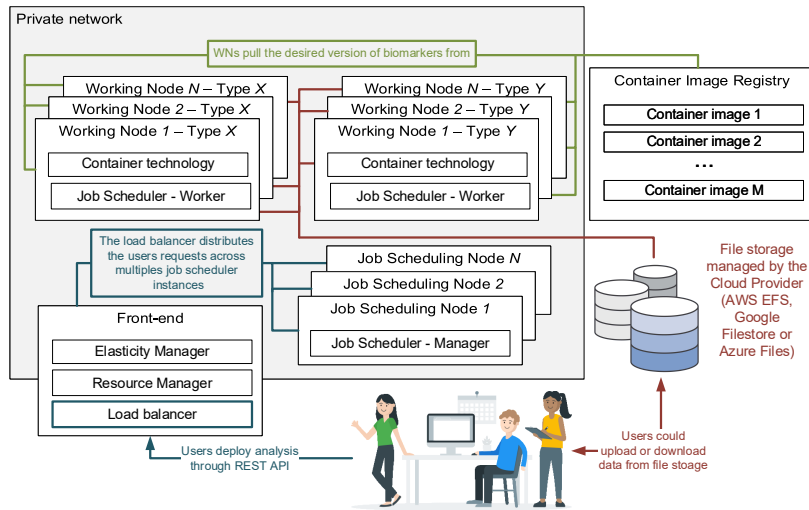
Private network

WNs pull the desired version of biomarkers from

Working Node *N* – Type *X*
Working Node *2* – Type *X*
Working Node *1* – Type *X*
Container technology
Job Scheduler - Worker

Working Node *N* – Type *Y*
Working Node *2* – Type *Y*
Working Node *1* – Type *Y*
Container technology
Job Scheduler - Worker

Container Image Registry
Container image 1
Container image 2
...
Container image M

The load balancer distributes the users requests across multiples job scheduler instances

Job Scheduling Node *N*
Job Scheduling Node *2*
Job Scheduling Node *1*
Job Scheduler - Manager

Front-end
Elasticity Manager
Resource Manager
Load balancer

File storage managed by the Cloud Provider (AWS EFS, Google Filestore or Azure Files)

Users could upload or download data from file stoage

Users deploy analysis through REST API